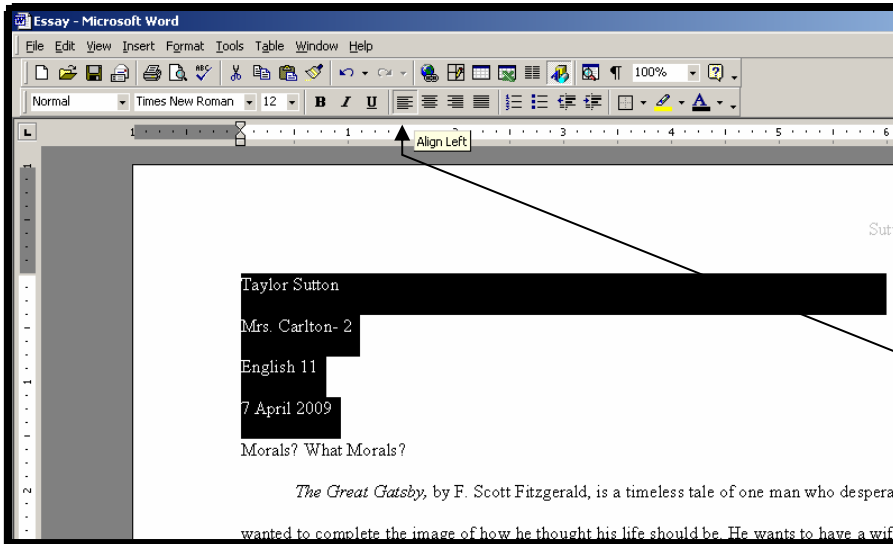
Essay - Microsoft Word

File Edit View Insert Format Tools Table Window Help

100%

Normal Times New Roman 12 B I U

Align Left

1 2 3 4 5 6

Sutt

Taylor Sutton

Mrs. Carlton- 2

English 11

7 April 2009

Morals? What Morals?

*The Great Gatsby,* by F. Scott Fitzgerald, is a timeless tale of one man who despera

wanted to complete the image of how he thought his life should be. He wants to have a wif